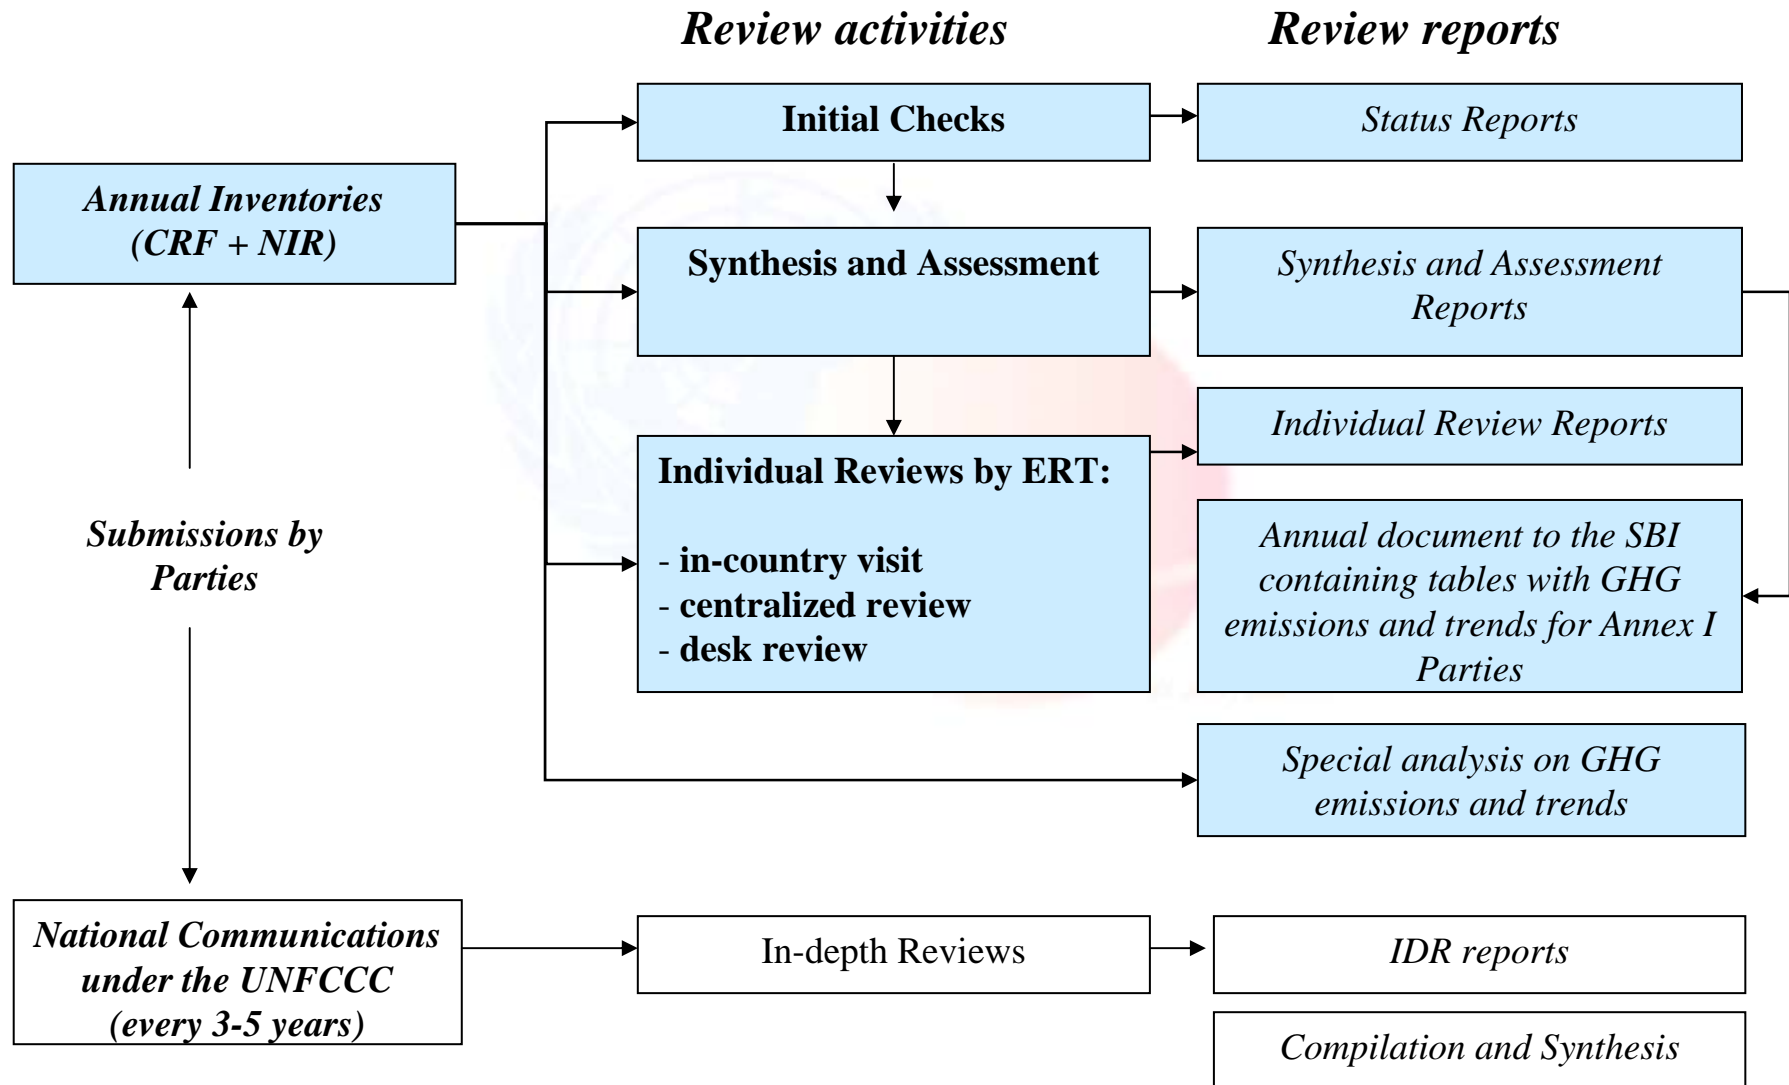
Review activities

Review reports

Annual Inventories (CRF + NIR)

Initial Checks

Status Reports

Synthesis and Assessment

Synthesis and Assessment Reports

Individual Review Reports

Individual Reviews by ERT:

- in-country visit
- centralized review
- desk review

Annual document to the SBI containing tables with GHG emissions and trends for Annex I Parties

Submissions by Parties

Special analysis on GHG emissions and trends

National Communications under the UNFCCC (every 3-5 years)

In-depth Reviews

IDR reports

Compilation and Synthesis